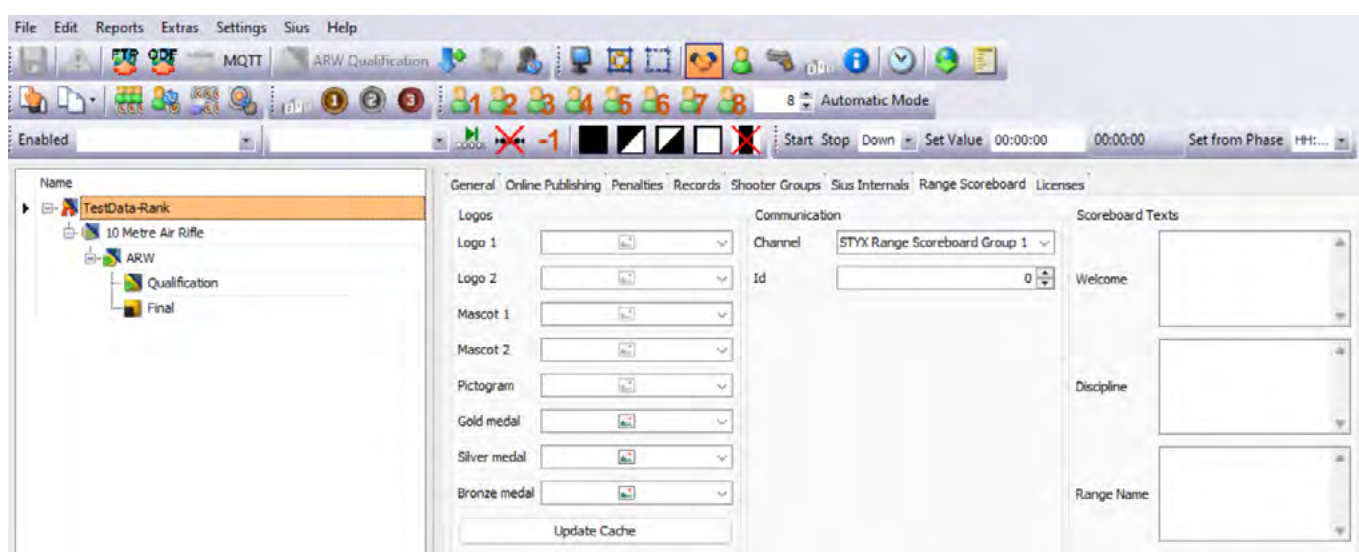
File Edit Reports Extras Settings Sius Help

MQTT ARW Qualification

1 2 3 4 5 6 7 8 8 Automatic Mode

Enabled -1 Start Stop Down Set Value 00:00:00 00:00:00 Set from Phase HH:...

Name
TestData-Rank
10 Metre Air Rifle
ARW
Qualification
Final

General Online Publishing Penalties Records Shooter Groups Sius Internals Range Scoreboard Licenses

Logos
Logo 1
Logo 2
Mascot 1
Mascot 2
Pictogram
Gold medal
Silver medal
Bronze medal
Update Cache

Communication
Channel STYX Range Scoreboard Group 1
Id 0

Scoreboard Texts
Welcome
Discipline
Range Name